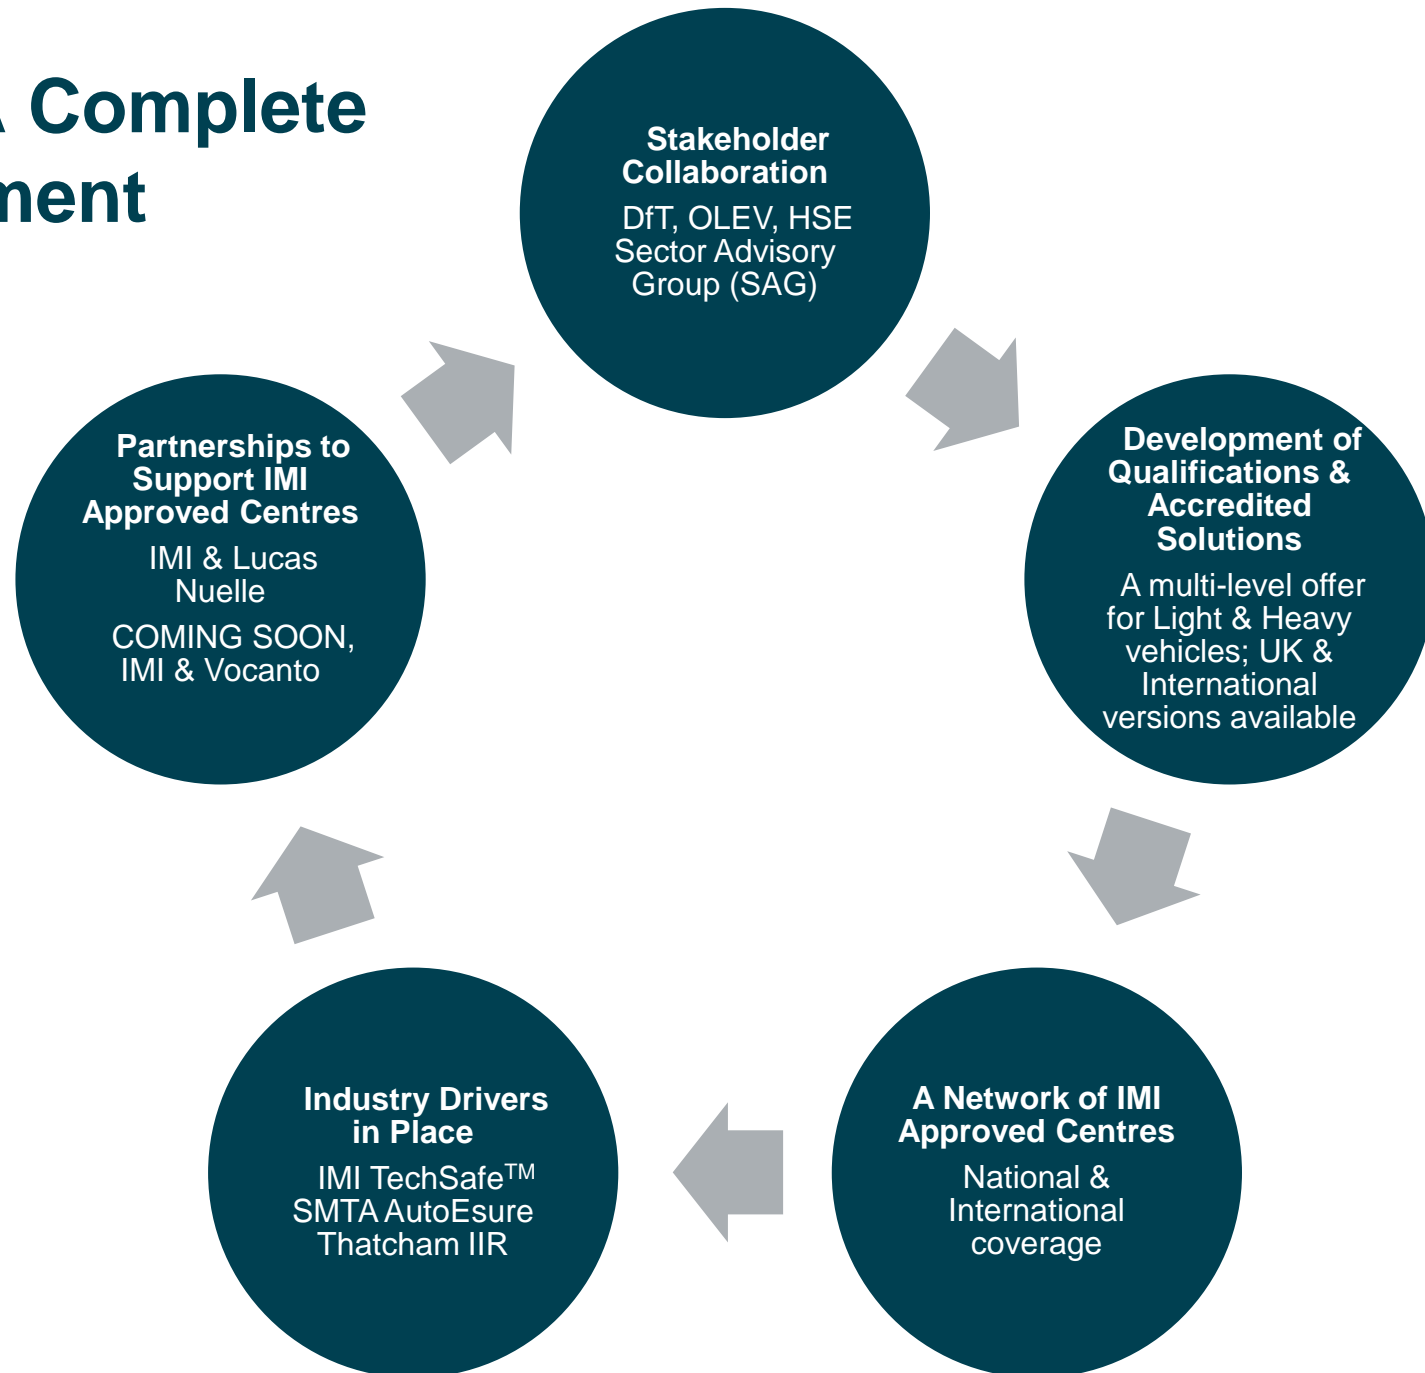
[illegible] Complete
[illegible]ment

Stakeholder Collaboration
DfT, OLEV, HSE Sector Advisory Group (SAG)

Development of Qualifications & Accredited Solutions
A multi-level offer for Light & Heavy vehicles; UK & International versions available

A Network of IMI Approved Centres
National & International coverage

Industry Drivers in Place
IMI TechSafe$^{TM}$
SMTA AutoEsure
Thatcham IIR

Partnerships to Support IMI Approved Centres
IMI & Lucas Nuelle
COMING SOON, IMI & Vocanto